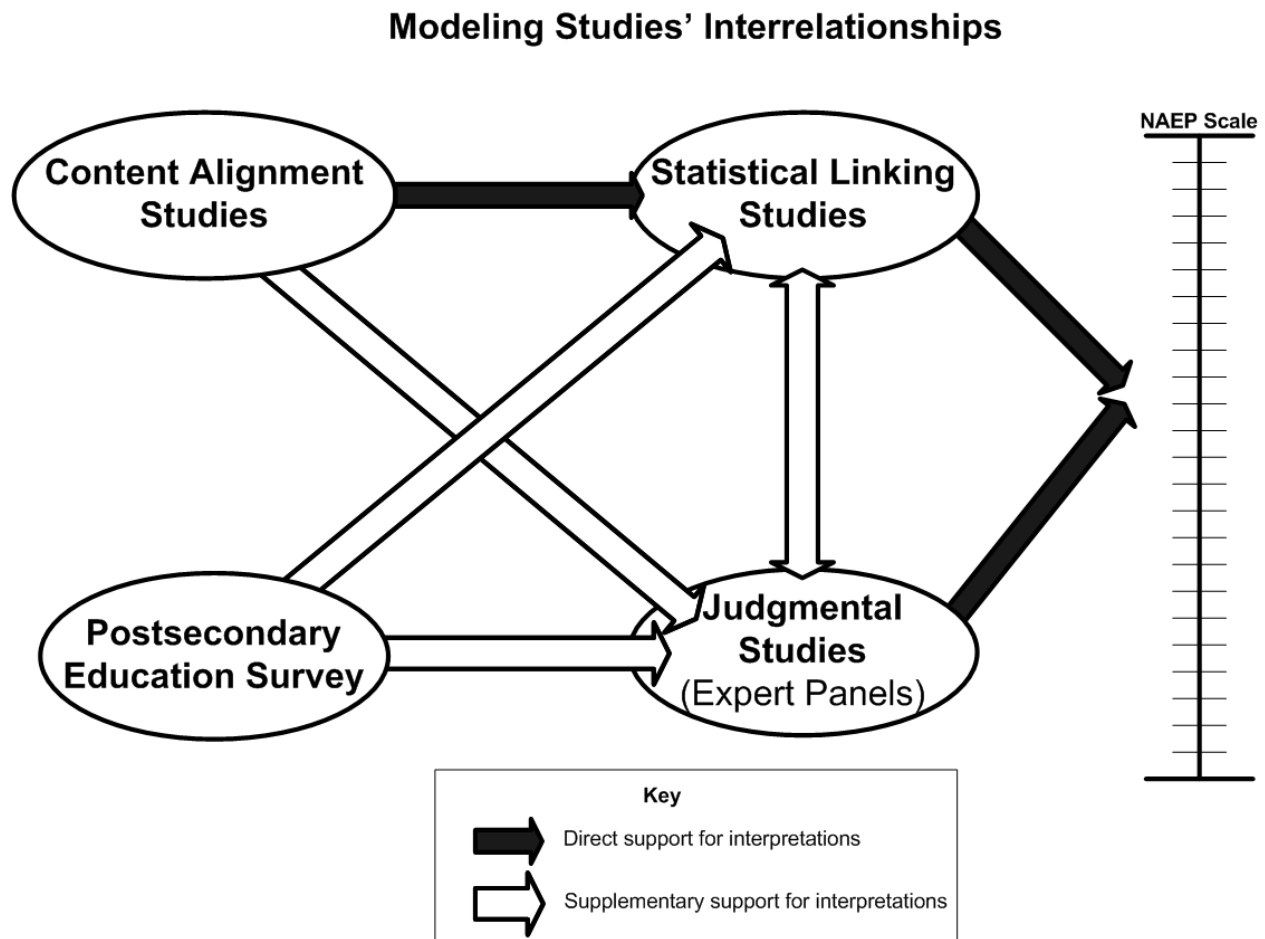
Modeling Studies' Interrelationships

Content Alignment Studies

Statistical Linking Studies

NAEP Scale

Postsecondary Education Survey

Judgmental Studies (Expert Panels)

Key

Direct support for interpretations

Supplementary support for interpretations